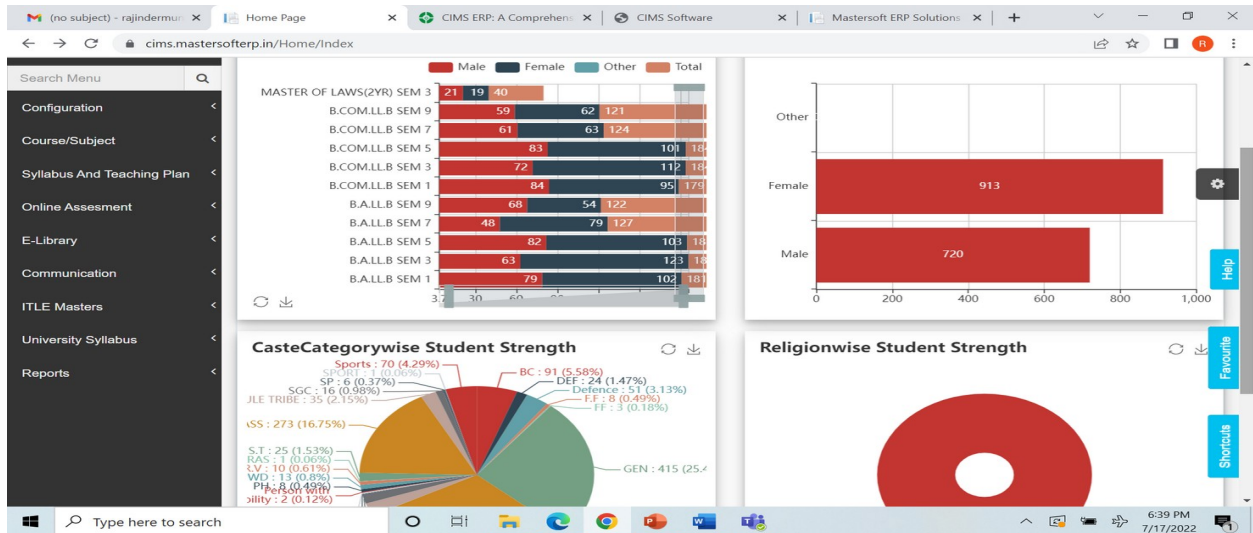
(no subject) - rajindermun
Home Page
CIMS ERP: A Comprehens
CIMS Software
Mastersoft ERP Solutions

cims.mastersofterp.in/Home/Index

Search Menu
Configuration
Course/Subject
Syllabus And Teaching Plan
Online Assesment
E-Library
Communication
ITLE Masters
University Syllabus
Reports

Male Female Other Total

| | Male | Female | Total |
|---|---|---|---|
| MASTER OF LAWS(2YR) SEM 3 | 21 | 19 | 40 |
| B.COM.LL.B SEM 9 | 59 | 62 | 121 |
| B.COM.LL.B SEM 7 | 61 | 63 | 124 |
| B.COM.LL.B SEM 5 | 83 | 101 | 18 |
| B.COM.LL.B SEM 3 | 72 | 112 | 18 |
| B.COM.LL.B SEM 1 | 84 | 95 | 179 |
| B.A.LL.B SEM 9 | 68 | 54 | 122 |
| B.A.LL.B SEM 7 | 48 | 79 | 127 |
| B.A.LL.B SEM 5 | 82 | 103 | 18 |
| B.A.LL.B SEM 3 | 63 | 123 | 18 |
| B.A.LL.B SEM 1 | 79 | 102 | 181 |

3.7 30 60

Other
Female 913
Male 720
0 200 400 600 800 1,000

CasteCategorywise Student Strength
Sports : 70 (4.29%)
SPORT : 1 (0.06%)
SP : 6 (0.37%)
SGC : 16 (0.98%)
ULE TRIBE : 35 (2.15%)
ASS : 273 (16.75%)
S.T : 25 (1.53%)
RAS : 1 (0.06%)
R.V : 10 (0.61%)
WD : 13 (0.8%)
PH : 8 (0.49%)
Person with
bility : 2 (0.12%)
BC : 91 (5.58%)
DEF : 24 (1.47%)
Defence : 51 (3.13%)
F.F : 8 (0.49%)
FF : 3 (0.18%)
GEN : 415 (25.4

Religionwise Student Strength

Help
Favourite
Shortcuts

Type here to search
6:39 PM
7/17/2022